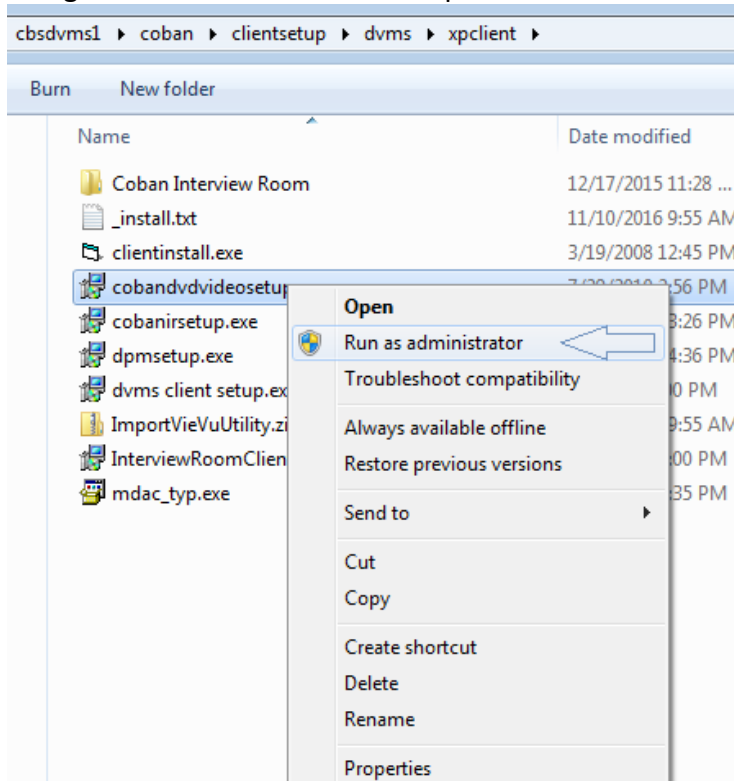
cbsdvms1 ▸ coban ▸ clientsetup ▸ dvms ▸ xpclient ▸

Burn New folder

Name

Date modified

Coban Interview Room
_install.txt
clientinstall.exe
cobandvdvideosetup
cobanirsetup.exe
dpmsetup.exe
dvms client setup.ex
ImportVieVuUtility.zi
InterviewRoomClien
mdac_typ.exe

12/17/2015 11:28 ...
11/10/2016 9:55 AM
3/19/2008 12:45 PM
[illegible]:56 PM
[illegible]3:26 PM
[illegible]4:36 PM
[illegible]0 PM
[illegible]9:55 AM
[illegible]00 PM
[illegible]35 PM

Open
Run as administrator
Troubleshoot compatibility
Always available offline
Restore previous versions
Send to
Cut
Copy
Create shortcut
Delete
Rename
Properties